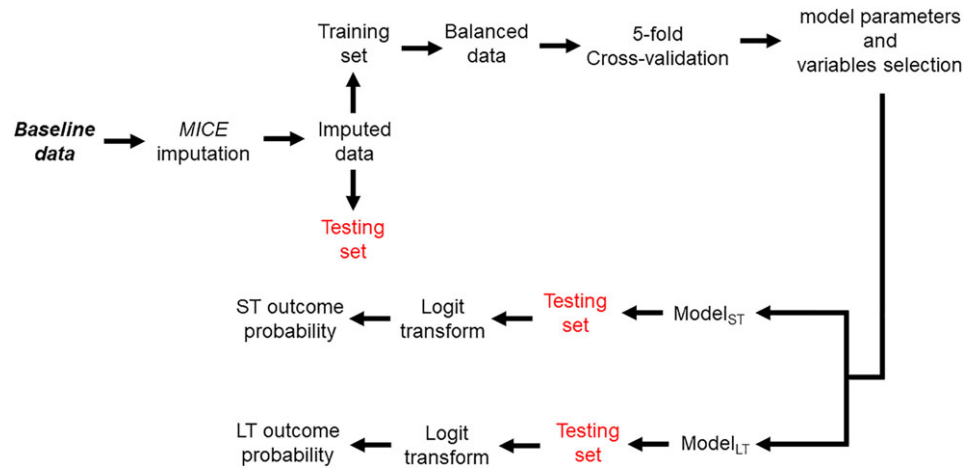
Training set

Balanced data

5-fold Cross-validation

model parameters and variables selection

Baseline data

MICE imputation

Imputed data

Testing set

ST outcome probability

Logit transform

Testing set

Model$_{ST}$

LT outcome probability

Logit transform

Testing set

Model$_{LT}$